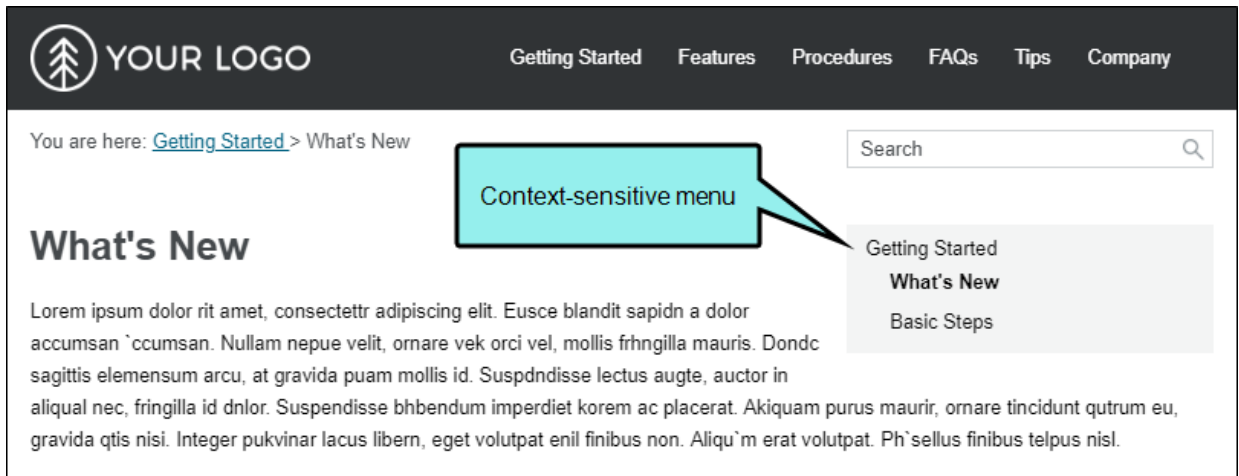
YOUR LOGO

Getting Started Features Procedures FAQs Tips Company

You are here: Getting Started > What's New

Search

Context-sensitive menu

What's New

Getting Started
What's New
Basic Steps

Lorem ipsum dolor rit amet, consectettr adipiscing elit. Eusce blandit sapidn a dolor accumsan `ccumsan. Nullam nepue velit, ornare vek orci vel, mollis frhngilla mauris. Dondc sagittis elemensum arcu, at gravida puam mollis id. Suspdndisse lectus augte, auctor in aliqual nec, fringilla id dnlor. Suspendisse bhbendum imperdiet korem ac placerat. Akiquam purus maurir, ornare tincidunt qutrum eu, gravida qtis nisi. Integer pukvinar lacus libern, eget volutpat enil finibus non. Aliqu`m erat volutpat. Ph`sellus finibus telpus nisl.